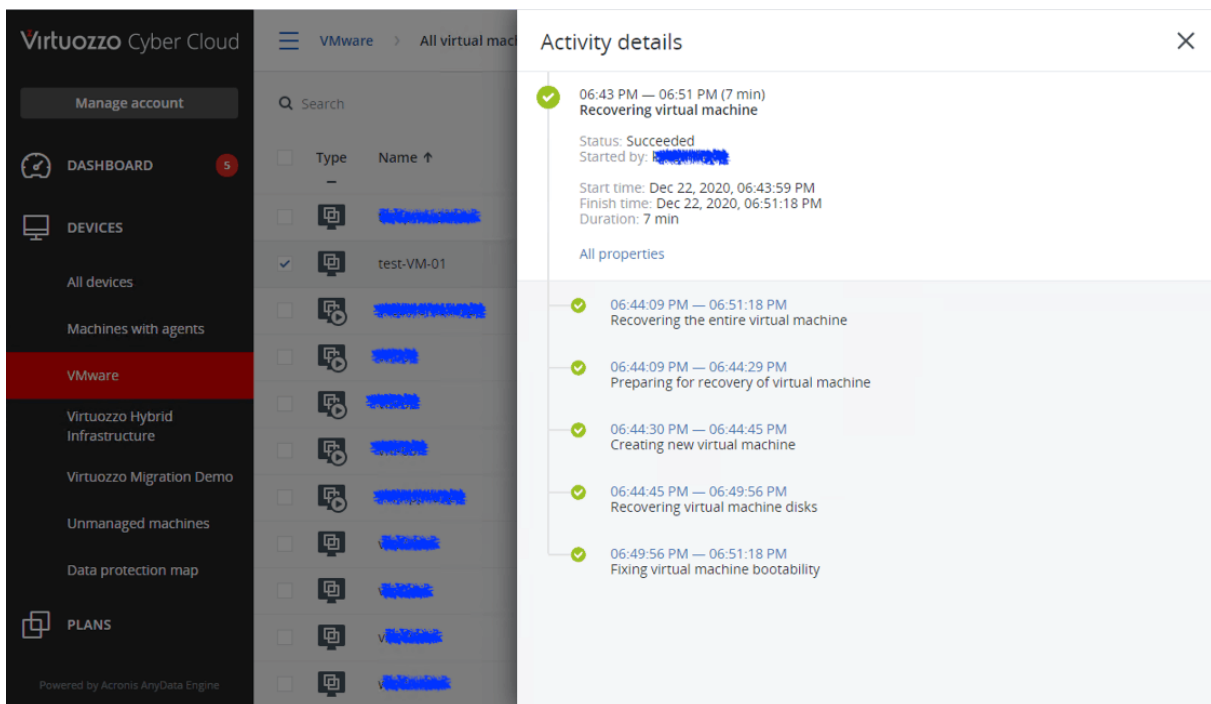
Virtuozzo Cyber Cloud

Manage account

DASHBOARD 5

DEVICES

All devices

Machines with agents

VMware

Virtuozzo Hybrid Infrastructure

Virtuozzo Migration Demo

Unmanaged machines

Data protection map

PLANS

Powered by Acronis AnyData Engine

VMware > All virtual mac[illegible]

Search

Type Name ↑

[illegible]

test-VM-01

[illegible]

Activity details

06:43 PM — 06:51 PM (7 min)
Recovering virtual machine

Status: Succeeded
Started by: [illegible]

Start time: Dec 22, 2020, 06:43:59 PM
Finish time: Dec 22, 2020, 06:51:18 PM
Duration: 7 min

All properties

06:44:09 PM — 06:51:18 PM
Recovering the entire virtual machine

06:44:09 PM — 06:44:29 PM
Preparing for recovery of virtual machine

06:44:30 PM — 06:44:45 PM
Creating new virtual machine

06:44:45 PM — 06:49:56 PM
Recovering virtual machine disks

06:49:56 PM — 06:51:18 PM
Fixing virtual machine bootability